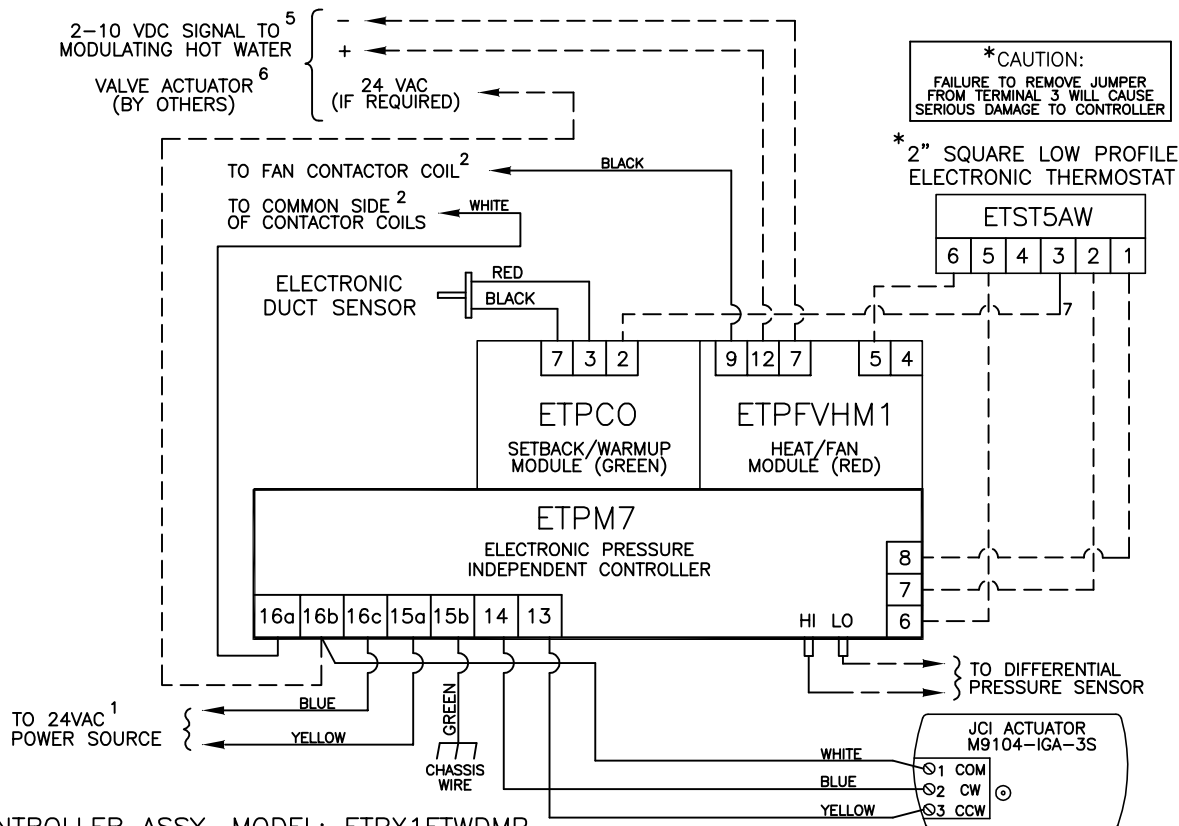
2–10 VDC SIGNAL TO $^5$
MODULATING HOT WATER
VALVE ACTUATOR $^6$
(BY OTHERS)

–
+
(IF $\overset{24\ VAC}{}$ REQUIRED)

*CAUTION:
FAILURE TO REMOVE JUMPER FROM TERMINAL 3 WILL CAUSE SERIOUS DAMAGE TO CONTROLLER

TO FAN CONTACTOR COIL$^2$
BLACK

TO COMMON SIDE $^2$ OF CONTACTOR COILS
WHITE

*2" SQUARE LOW PROFILE ELECTRONIC THERMOSTAT

ETST5AW

| 6 | 5 | 4 | 3 | 2 | 1 |
|---|---|---|---|---|---|

7

ELECTRONIC DUCT SENSOR
RED
BLACK

| 7 | 3 | 2 |
|---|---|---|

| 9 | 12 | 7 |
|---|---|---|

| 5 | 4 |
|---|---|

ETPCO
SETBACK/WARMUP MODULE (GREEN)

ETPFVHM1
HEAT/FAN MODULE (RED)

ETPM7
ELECTRONIC PRESSURE INDEPENDENT CONTROLLER

8
7
6

| 16a | 16b | 16c | 15a | 15b | 14 | 13 |
|---|---|---|---|---|---|---|

HI LO

TO DIFFERENTIAL PRESSURE SENSOR

TO 24VAC$^1$ POWER SOURCE
BLUE
YELLOW

GREEN
CHASSIS WIRE

JCI ACTUATOR
M9104–IGA–3S
WHITE
BLUE
YELLOW
1 COM
2 CW
3 CCW

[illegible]NTROLLER ASSY. MODEL: ETPX1FTWDMP